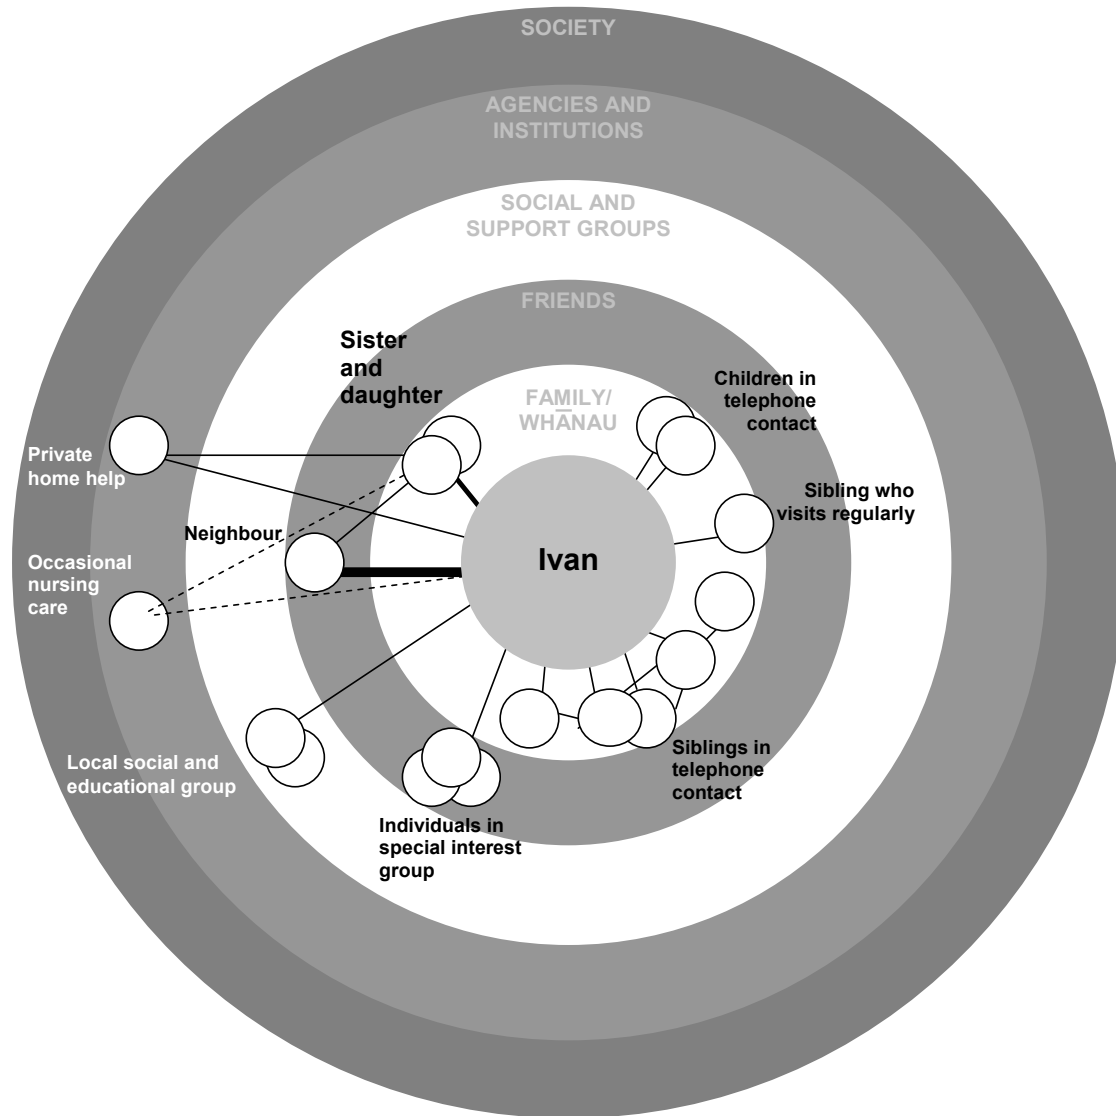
SOCIETY

AGENCIES AND INSTITUTIONS

SOCIAL AND SUPPORT GROUPS

FRIENDS

Sister and daughter

FAMILY/ WHĀNAU

Children in telephone contact

Private home help

Sibling who visits regularly

Neighbour

Ivan

Occasional nursing care

Local social and educational group

Siblings in telephone contact

Individuals in special interest group